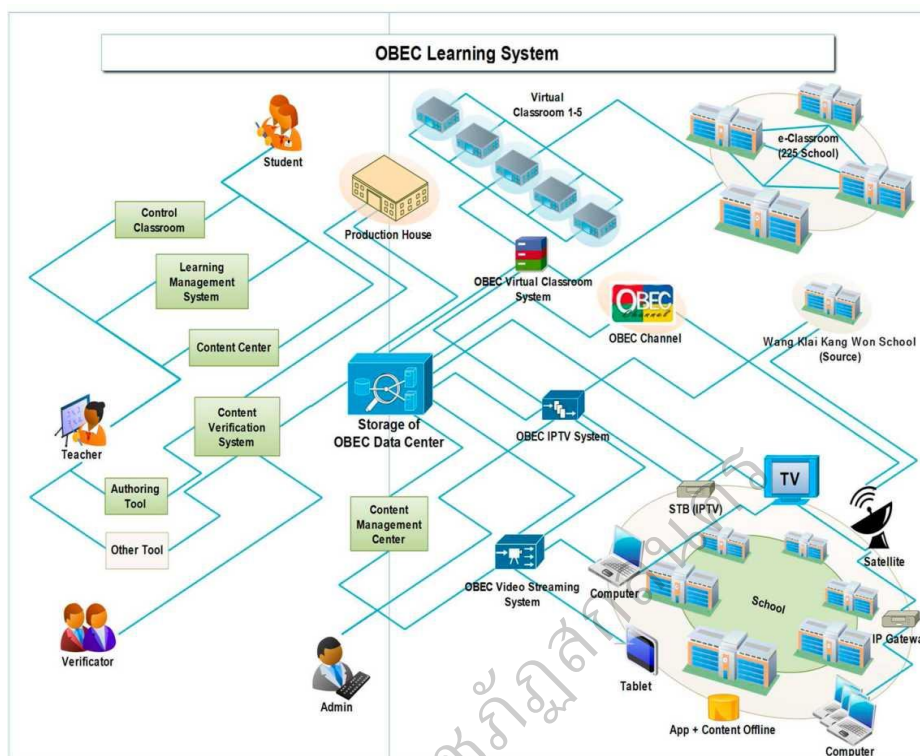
OBEC Learning System

Student

Control Classroom

Learning Management System

Content Center

Content Verification System

Teacher

Authoring Tool

Other Tool

Verificator

Production House

Virtual Classroom 1-5

e-Classroom (225 School)

OBEC Virtual Classroom System

OBEC Channel

Wang Klai Kang Won School (Source)

Storage of OBEC Data Center

OBEC IPTV System

Content Management Center

OBEC Video Streaming System

Admin

TV

STB (IPTV)

Satellite

Computer

School

IP Gatewa

Tablet

App + Content Offline

Computer